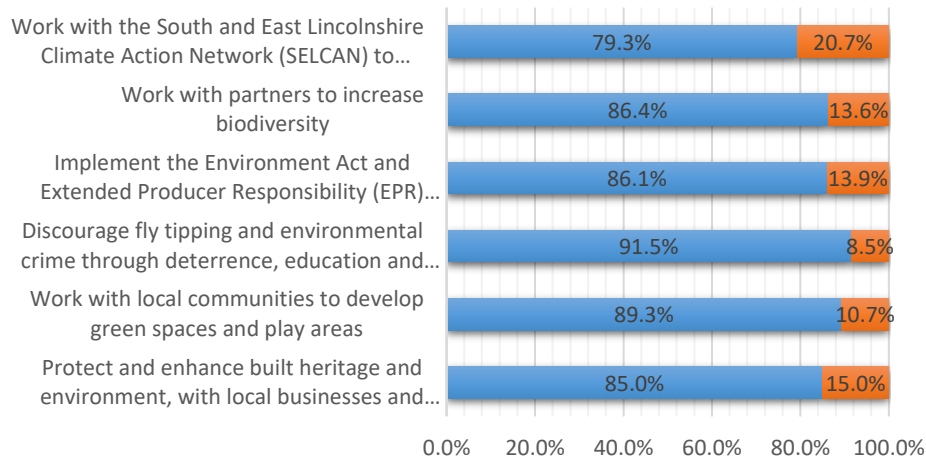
Work with the South and East Lincolnshire Climate Action Network (SELCAN) to…
79.3%
20.7%

Work with partners to increase biodiversity
86.4%
13.6%

Implement the Environment Act and Extended Producer Responsibility (EPR)…
86.1%
13.9%

Discourage fly tipping and environmental crime through deterrence, education and…
91.5%
8.5%

Work with local communities to develop green spaces and play areas
89.3%
10.7%

Protect and enhance built heritage and environment, with local businesses and…
85.0%
15.0%

0.0% 20.0% 40.0% 60.0% 80.0% 100.0%